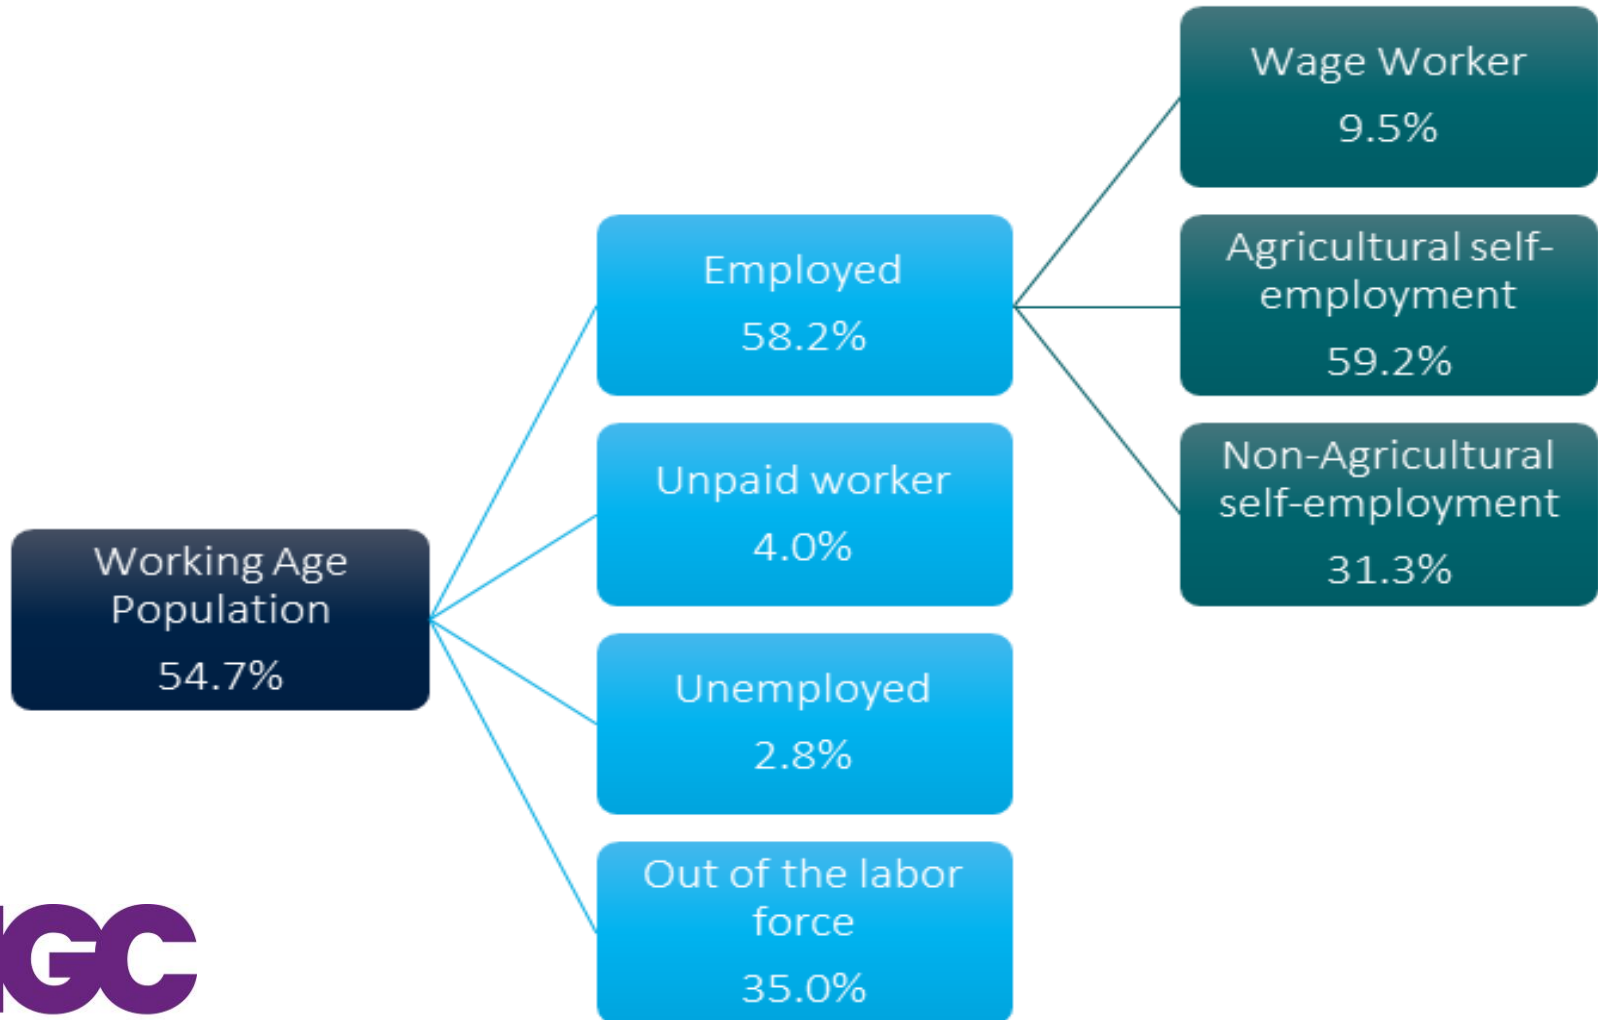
Working Age Population
54.7%

Employed
58.2%

Unpaid worker
4.0%

Unemployed
2.8%

Out of the labor force
35.0%

Wage Worker
9.5%

Agricultural self-employment
59.2%

Non-Agricultural self-employment
31.3%

IGC